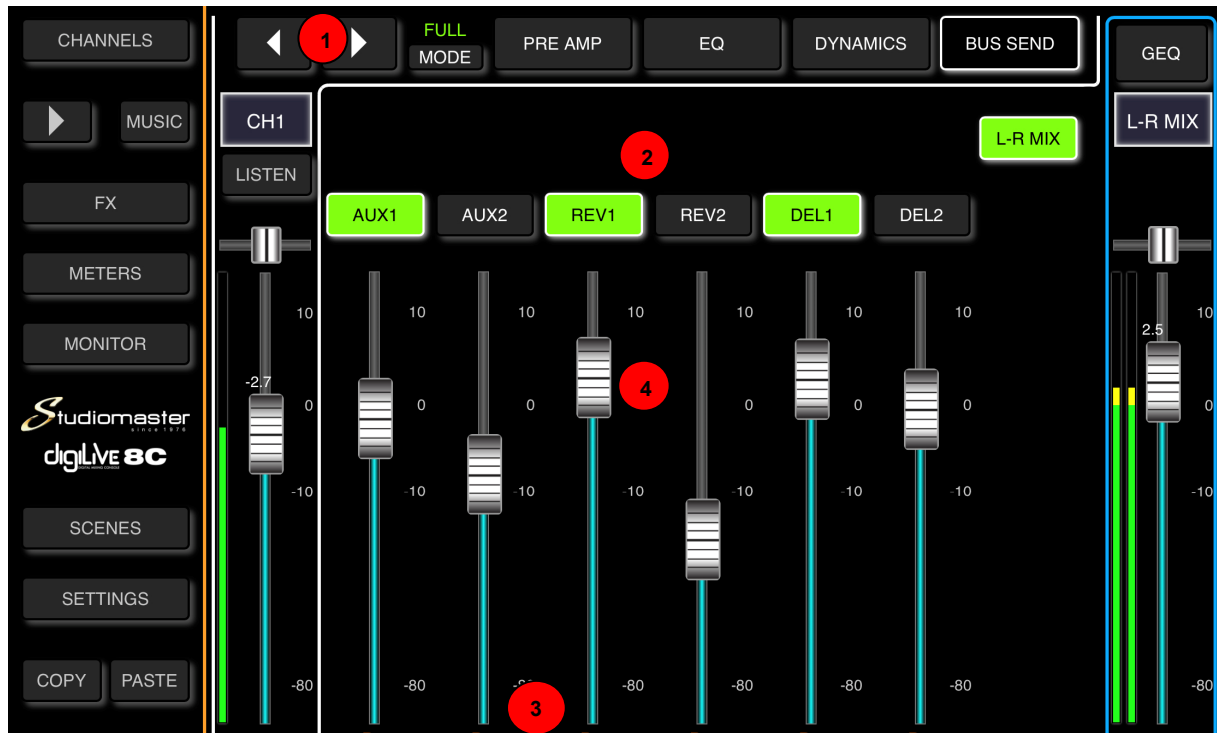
CHANNELS

MUSIC

FX

METERS

MONITOR

Studiomaster
since 1978

digiLIVE 8C

SCENES

SETTINGS

COPY PASTE

1

FULL
MODE

PRE AMP

EQ

DYNAMICS

BUS SEND

GEQ

CH1

LISTEN

L-R MIX

L-R MIX

2

AUX1 AUX2 REV1 REV2 DEL1 DEL2

10 10 10 10 10 10 10 10

-2.7

2.5

4

0 0 0 0 0 0 0 0

-10 -10 -10 -10 -10 -10 -10 -10

-80 -80 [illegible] -80 -80 -80 -80 -80

3